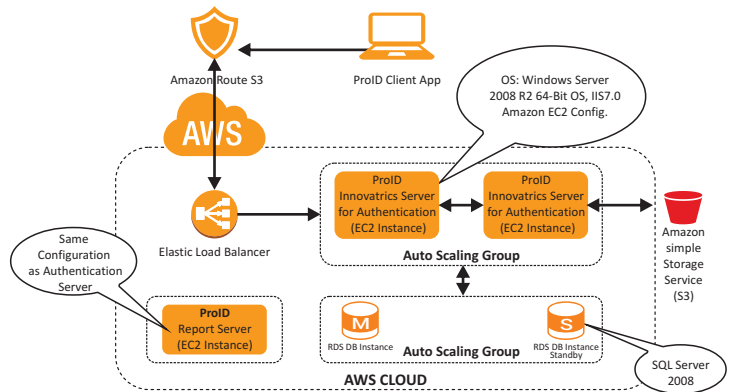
Amazon Route S3

ProID Client App

OS: Windows Server 2008 R2 64-Bit OS, IIS7.0 Amazon EC2 Config.

AWS

ProID Innovatrics Server for Authentication (EC2 Instance)

ProID Innovatrics Server for Authentication (EC2 Instance)

Amazon simple Storage Service (S3)

Elastic Load Balancer

Auto Scaling Group

Same Configuration as Authentication Server

ProID Report Server (EC2 Instance)

M

RDS DB Instance

S

RDS DB Instance Standby

Auto Scaling Group

SQL Server 2008

AWS CLOUD